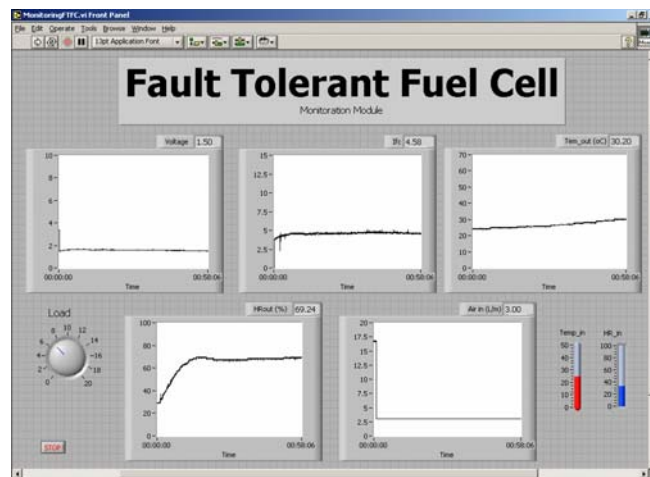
MonitoringFTFC.vi Front Panel

File Edit Operate Tools Browse Window Help

13pt Application Font

Fault Tolerant Fuel Cell

Monitoration Module

Voltage 1.50

10
8
6
4
2
0
00:00:00 Time 00:58:04

Ifc 4.58

15
12.5
10
7.5
5
2.5
0
00:00:00 Time 00:58:04

Tem_out (oC) 30.20

70
60
50
40
30
20
10
0
00:00:00 Time 00:58:04

Load

0 2 4 6 8 10 12 14 16 18 20

HRout (%) 69.24

100
80
60
40
20
0
00:00:00 Time 00:58:06

Air in (L/m) 3.00

20
17.5
15
12.5
10
7.5
5
2.5
0
00:00:00 Time 00:58:06

Temp_in
50
40
30
20
10
0

HR_in
100
80
60
40
20
0

STOP